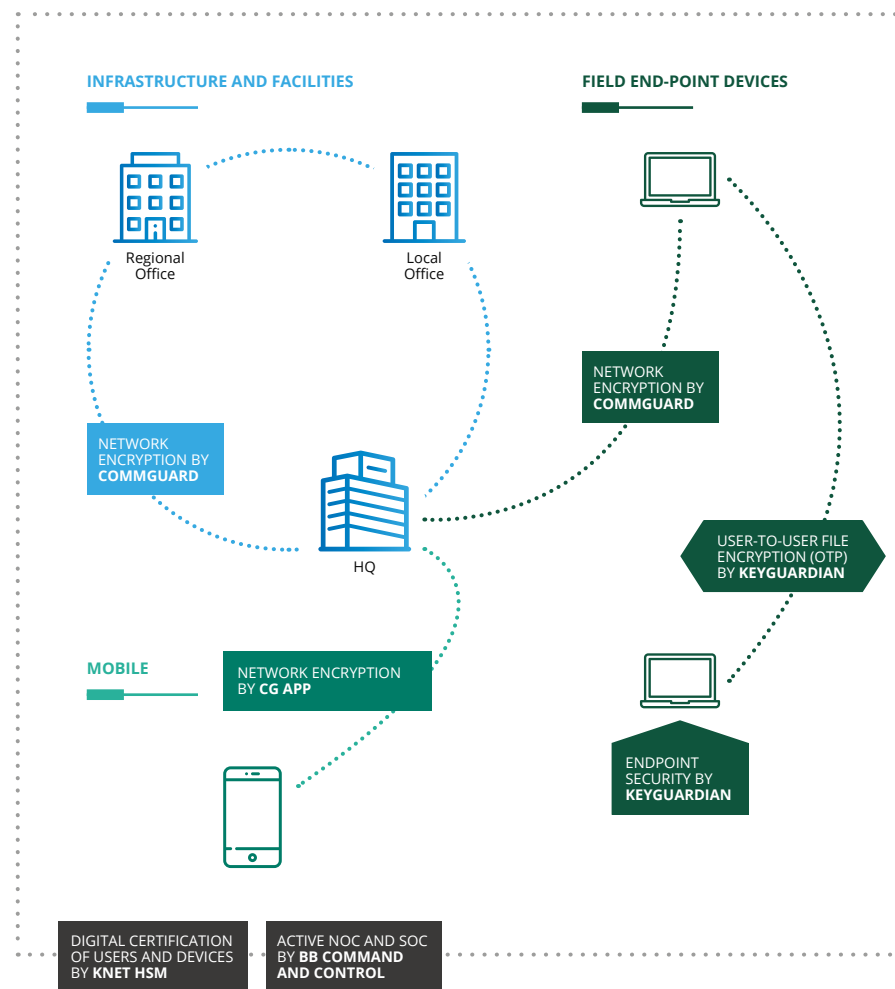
INFRASTRUCTURE AND FACILITIES

FIELD END-POINT DEVICES

Regional Office

Local Office

NETWORK ENCRYPTION BY COMMGUARD

NETWORK ENCRYPTION BY COMMGUARD

HQ

USER-TO-USER FILE ENCRYPTION (OTP) BY KEYGUARDIAN

MOBILE

NETWORK ENCRYPTION BY CG APP

ENDPOINT SECURITY BY KEYGUARDIAN

DIGITAL CERTIFICATION OF USERS AND DEVICES BY KNET HSM

ACTIVE NOC AND SOC BY BB COMMAND AND CONTROL